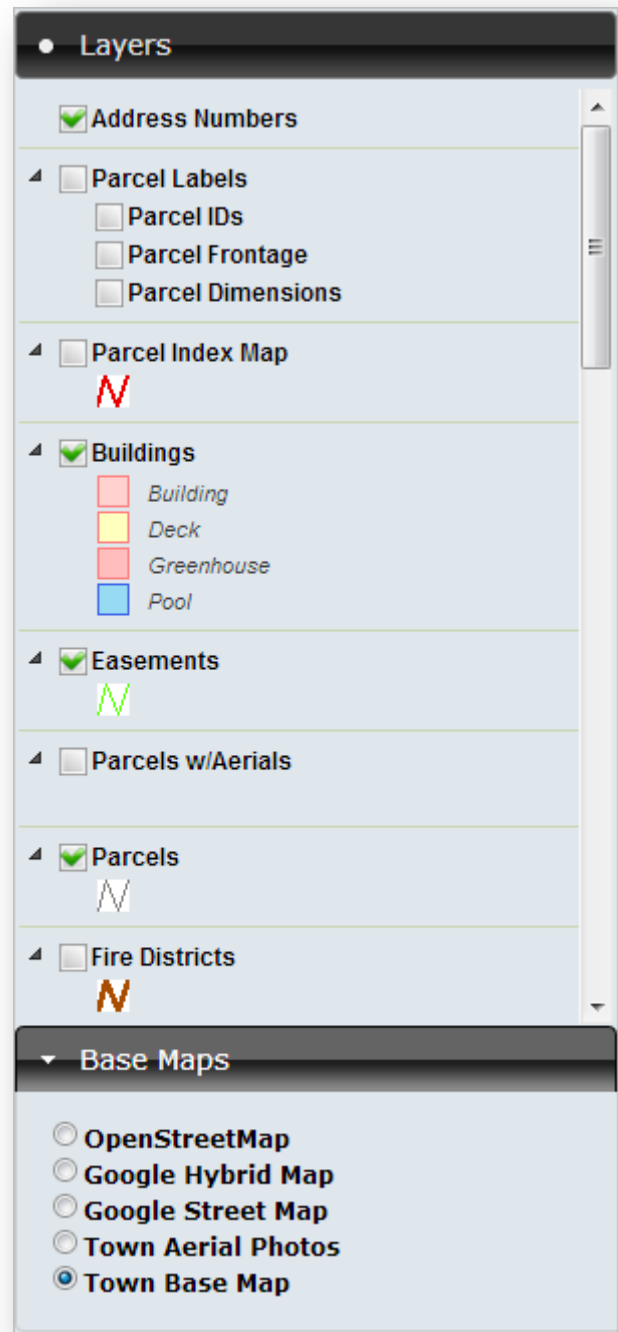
Layers

Address Numbers

Parcel Labels
Parcel IDs
Parcel Frontage
Parcel Dimensions

Parcel Index Map

Buildings
Building
Deck
Greenhouse
Pool

Easements

Parcels w/Aerials

Parcels

Fire Districts

Base Maps

OpenStreetMap
Google Hybrid Map
Google Street Map
Town Aerial Photos
Town Base Map